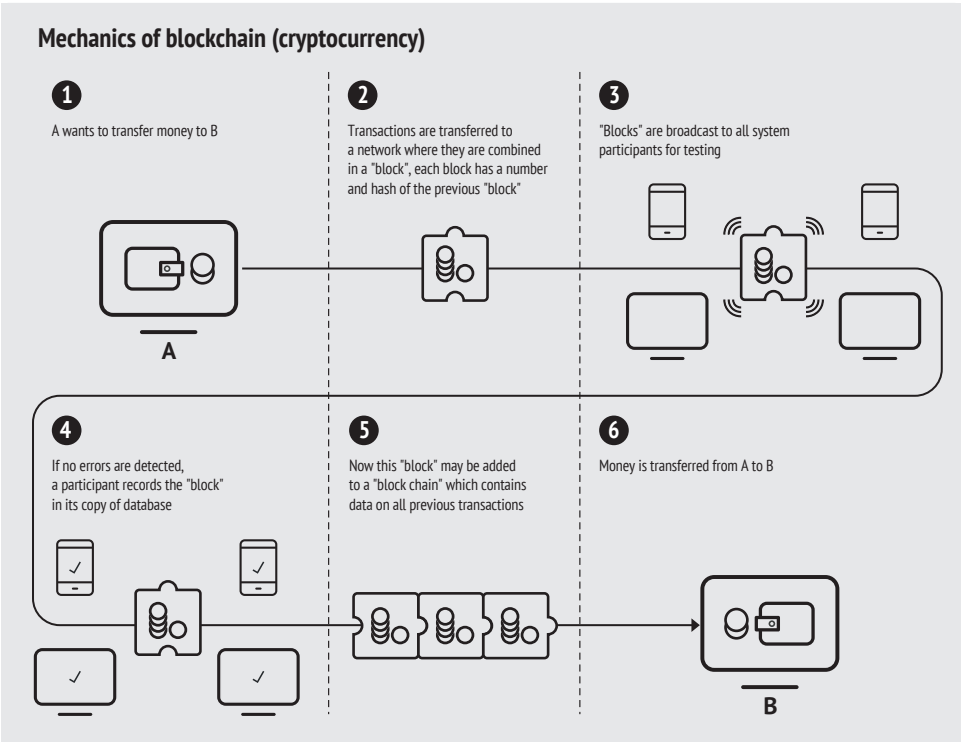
Mechanics of blockchain (cryptocurrency)

1

A wants to transfer money to B

2

Transactions are transferred to a network where they are combined in a "block", each block has a number and hash of the previous "block"

3

"Blocks" are broadcast to all system participants for testing

A

4

If no errors are detected, a participant records the "block" in its copy of database

5

Now this "block" may be added to a "block chain" which contains data on all previous transactions

6

Money is transferred from A to B

B